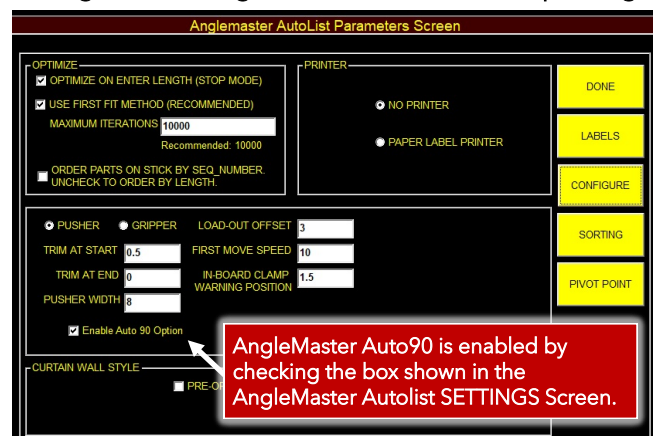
Anglemaster AutoList Parameters Screen

OPTIMIZE

OPTIMIZE ON ENTER LENGTH (STOP MODE)

USE FIRST FIT METHOD (RECOMMENDED)

MAXIMUM ITERATIONS 10000

Recommended: 10000

ORDER PARTS ON STICK BY SEQ_NUMBER. UNCHECK TO ORDER BY LENGTH.

PRINTER

NO PRINTER

PAPER LABEL PRINTER

DONE

LABELS

CONFIGURE

SORTING

PIVOT POINT

PUSHER

GRIPPER

LOAD-OUT OFFSET 3

TRIM AT START 0.5

FIRST MOVE SPEED 10

TRIM AT END 0

IN-BOARD CLAMP WARNING POSITION 1.5

PUSHER WIDTH 8

Enable Auto 90 Option

CURTAIN WALL STYLE

PRE-O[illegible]

AngleMaster Auto90 is enabled by checking the box shown in the AngleMaster Autolist SETTINGS Screen.